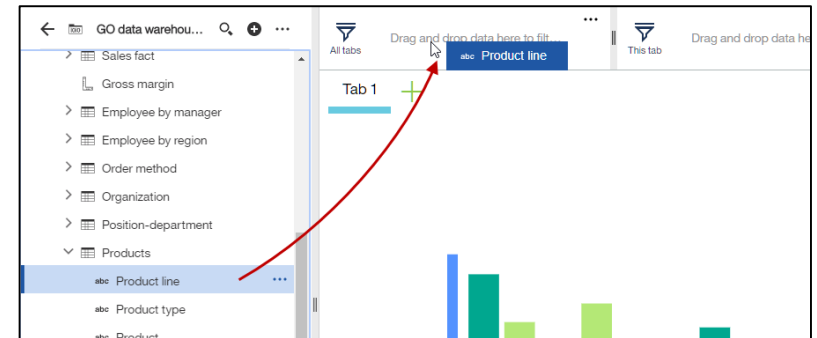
GO data warehou...
Sales fact
Gross margin
Employee by manager
Employee by region
Order method
Organization
Position-department
Products
abc Product line
abc Product type
abc Product
All tabs
Drag and drop data here to filt...
abc Product line
This tab
Drag and drop data he
Tab 1